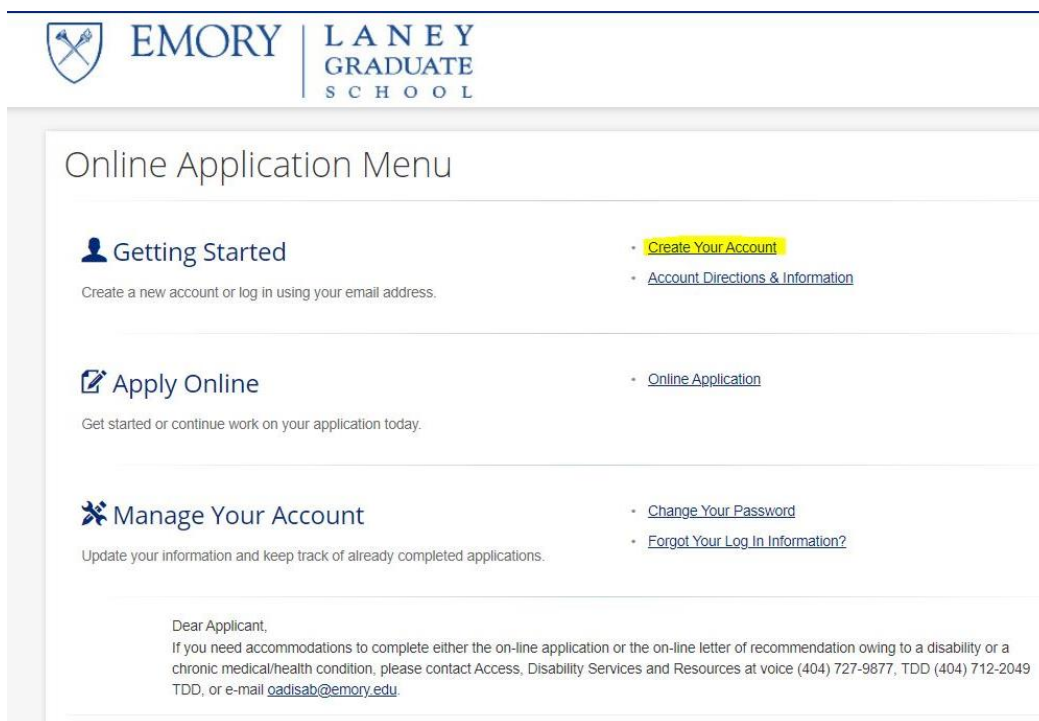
EMORY | LANEY GRADUATE SCHOOL

Online Application Menu

Getting Started

Create a new account or log in using your email address.

- Create Your Account
- Account Directions & Information

Apply Online

Get started or continue work on your application today.

- Online Application

Manage Your Account

Update your information and keep track of already completed applications.

- Change Your Password
- Forgot Your Log In Information?

Dear Applicant,
If you need accommodations to complete either the on-line application or the on-line letter of recommendation owing to a disability or a chronic medical/health condition, please contact Access, Disability Services and Resources at voice (404) 727-9877, TDD (404) 712-2049 TDD, or e-mail oadisab@emory.edu.